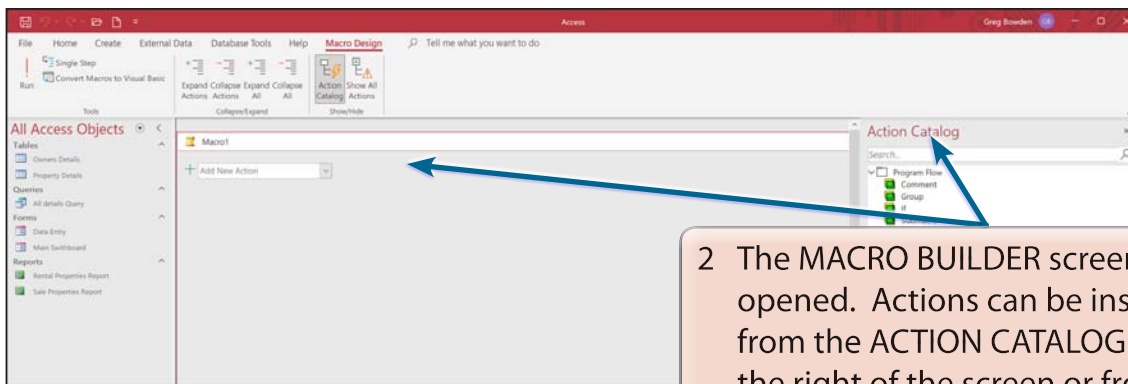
Access

Greg Bowden

File Home Create External Data Database Tools Help Macro Design Tell me what you want to do

Run

Single Step

Convert Macros to Visual Basic

Tools

Expand Actions

Collapse Actions

Expand All

Collapse All

Collapse/Expand

Action Catalog

Show All Actions

Show/Hide

All Access Objects

Tables

Owners Details

Property Details

Queries

All details Query

Forms

Data Entry

Main Switchboard

Reports

Rental Properties Report

Sale Properties Report

Macro1

Add New Action

Action Catalog

Search...

Program Flow

Comment

Group

If

2 The MACRO BUILDER screen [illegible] opened. Actions can be ins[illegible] from the ACTION CATALOG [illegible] the right of the screen or fr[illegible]